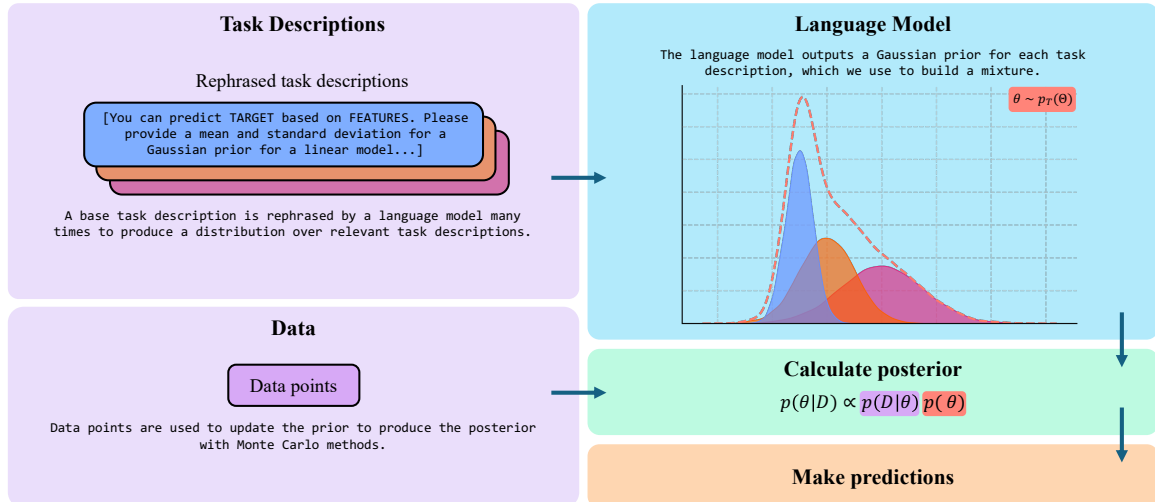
Task Descriptions

Rephrased task descriptions

[You can predict TARGET based on FEATURES. Please provide a mean and standard deviation for a Gaussian prior for a linear model...]

A base task description is rephrased by a language model many times to produce a distribution over relevant task descriptions.

Language Model

The language model outputs a Gaussian prior for each task description, which we use to build a mixture.

$\theta \sim p_T(\theta)$

Data

Data points

Data points are used to update the prior to produce the posterior with Monte Carlo methods.

Calculate posterior

$p(\theta|D) \propto p(D|\theta)\, p(\theta)$

Make predictions